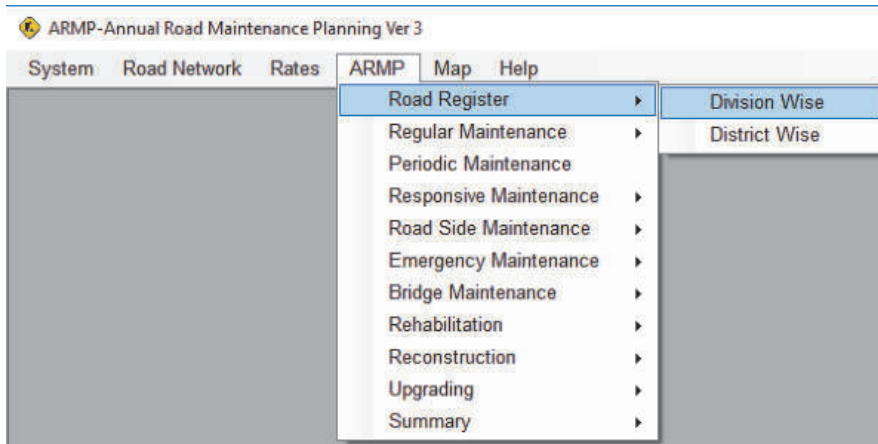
ARMP-Annual Road Maintenance Planning Ver 3

System Road Network Rates ARMP Map Help

Road Register
Regular Maintenance
Periodic Maintenance
Responsive Maintenance
Road Side Maintenance
Emergency Maintenance
Bridge Maintenance
Rehabilitation
Reconstruction
Upgrading
Summary

Division Wise
District Wise